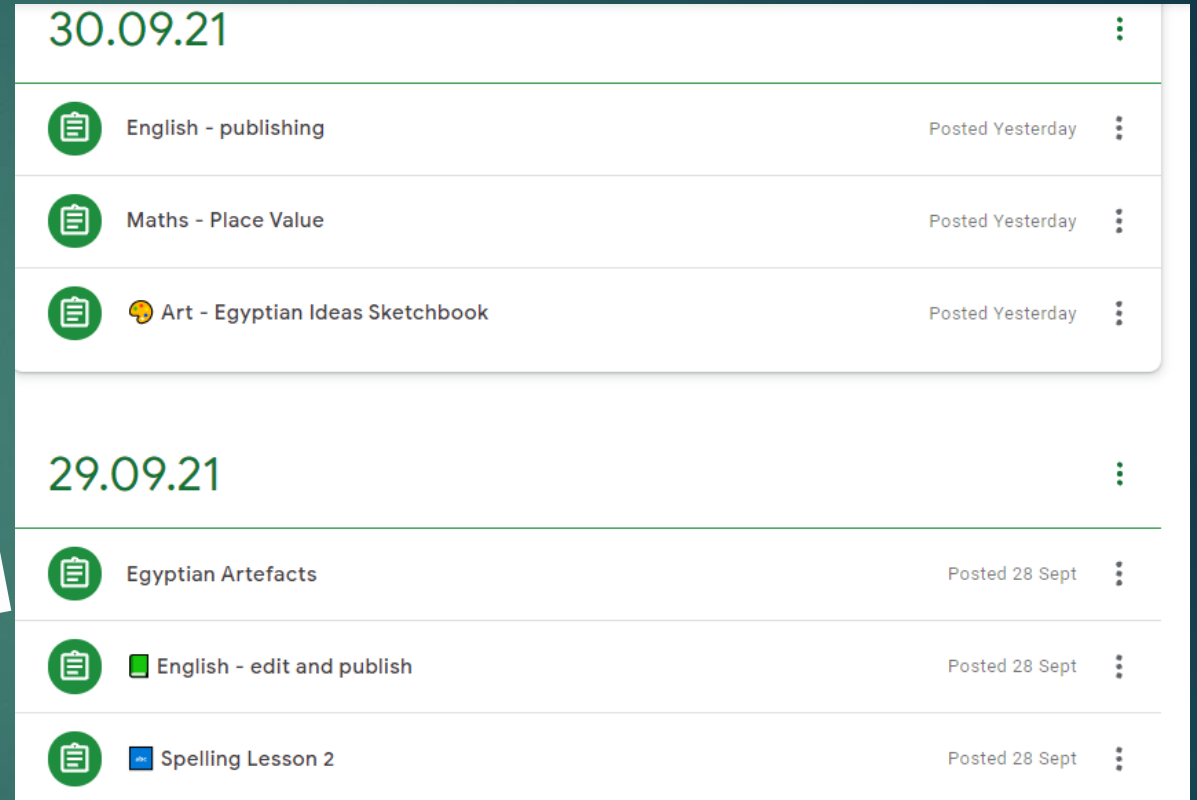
30.09.21

English - publishing
Posted Yesterday

Maths - Place Value
Posted Yesterday

🎨 Art - Egyptian Ideas Sketchbook
Posted Yesterday

29.09.21

Egyptian Artefacts
Posted 28 Sept

📗 English - edit and publish
Posted 28 Sept

🔤 Spelling Lesson 2
Posted 28 Sept